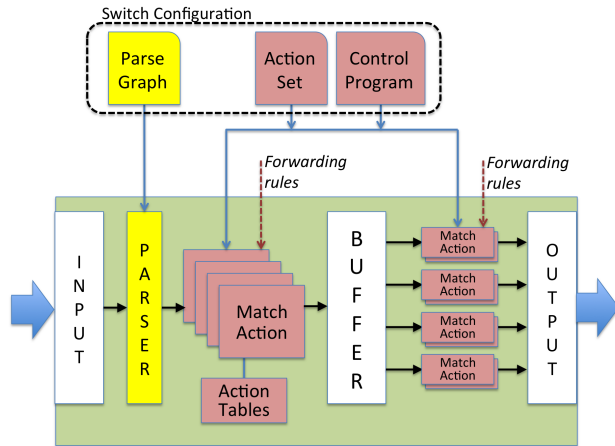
Switch Configuration

Parse Graph

Action Set

Control Program

Forwarding rules

Forwarding rules

I N P U T

P A R S E R

Match Action

Action Tables

B U F F E R

Match Action

Match Action

Match Action

Match Action

O U T P U T